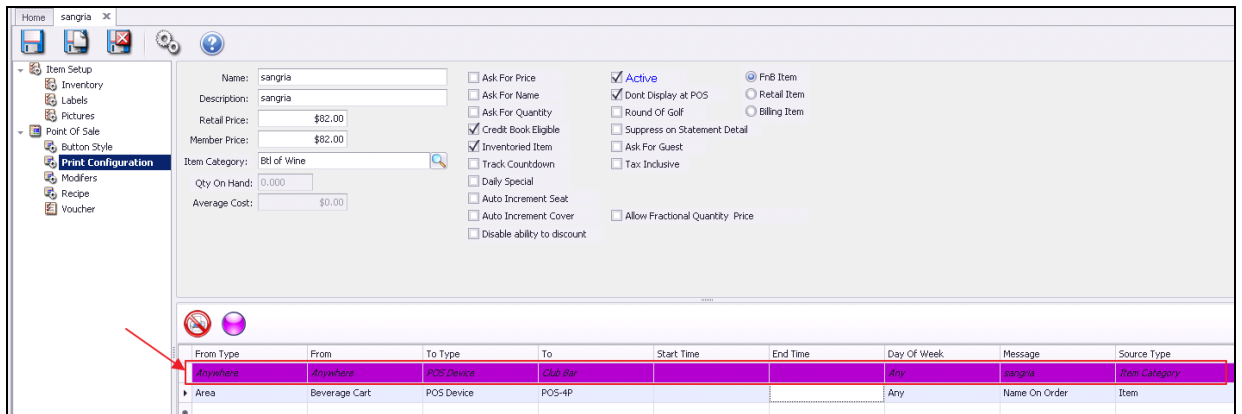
Home sangria ✕

Item Setup
Inventory
Labels
Pictures
Point Of Sale
Button Style
Print Configuration
Modifers
Recipe
Voucher

Name: sangria
Description: sangria
Retail Price: $82.00
Member Price: $82.00
Item Category: Btl of Wine
Qty On Hand: 0.000
Average Cost: $0.00

Ask For Price
Ask For Name
Ask For Quantity
Credit Book Eligible
Inventoried Item
Track Countdown
Daily Special
Auto Increment Seat
Auto Increment Cover
Disable ability to discount

Active
Dont Display at POS
Round Of Golf
Suppress on Statement Detail
Ask For Guest
Tax Inclusive

Allow Fractional Quantity Price

FnB Item
Retail Item
Billing Item

| From Type | From | To Type | To | Start Time | End Time | Day Of Week | Message | Source Type |
|---|---|---|---|---|---|---|---|---|
| Anywhere | Anywhere | POS Device | Club Bar | | | Any | sangria | Item Category |
| Area | Beverage Cart | POS Device | POS-4P | | | Any | Name On Order | Item |